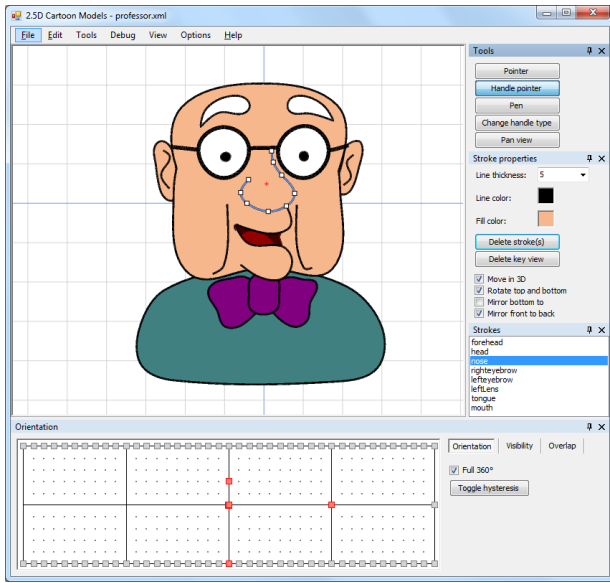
2.5D Cartoon Models - professor.xml

File Edit Tools Debug View Options Help

Tools
Pointer
Handle pointer
Pen
Change handle type
Pan view

Stroke properties
Line thickness: 5
Line color:
Fill color:
Delete stroke(s)
Delete key view
Move in 3D
Rotate top and bottom
Mirror bottom to
Mirror front to back

Strokes
forehead
head
nose
righteyebrow
lefteyebrow
leftLens
tongue
mouth

Orientation
Orientation Visibility Overlap
Full 360°
Toggle hysteresis